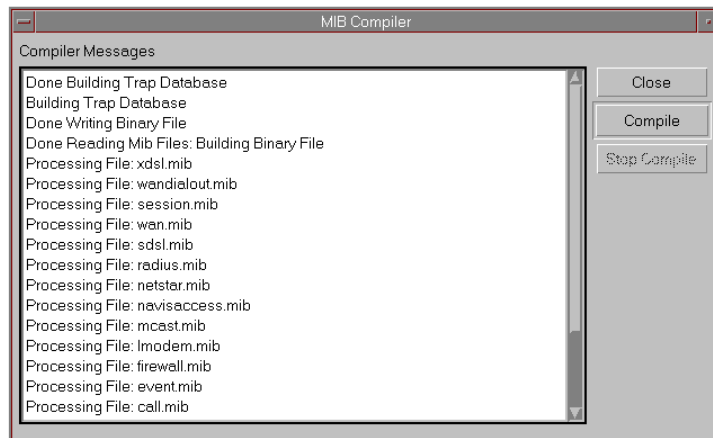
MIB Compiler

Compiler Messages

Done Building Trap Database
Building Trap Database
Done Writing Binary File
Done Reading Mib Files: Building Binary File
Processing File: xdsl.mib
Processing File: wandialout.mib
Processing File: session.mib
Processing File: wan.mib
Processing File: sdsl.mib
Processing File: radius.mib
Processing File: netstar.mib
Processing File: navisaccess.mib
Processing File: mcast.mib
Processing File: lmodem.mib
Processing File: firewall.mib
Processing File: event.mib
Processing File: call.mib

Close
Compile
Stop Compile